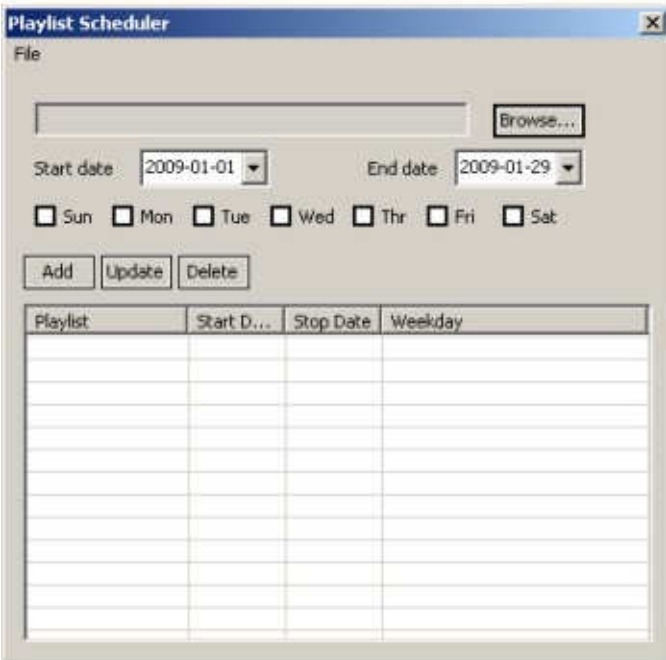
Playlist Scheduler

File

Browse...

Start date 2009-01-01

End date 2009-01-29

Sun Mon Tue Wed Thr Fri Sat

Add Update Delete

| Playlist | Start D... | Stop Date | Weekday |
|---|---|---|---|
| | | | |